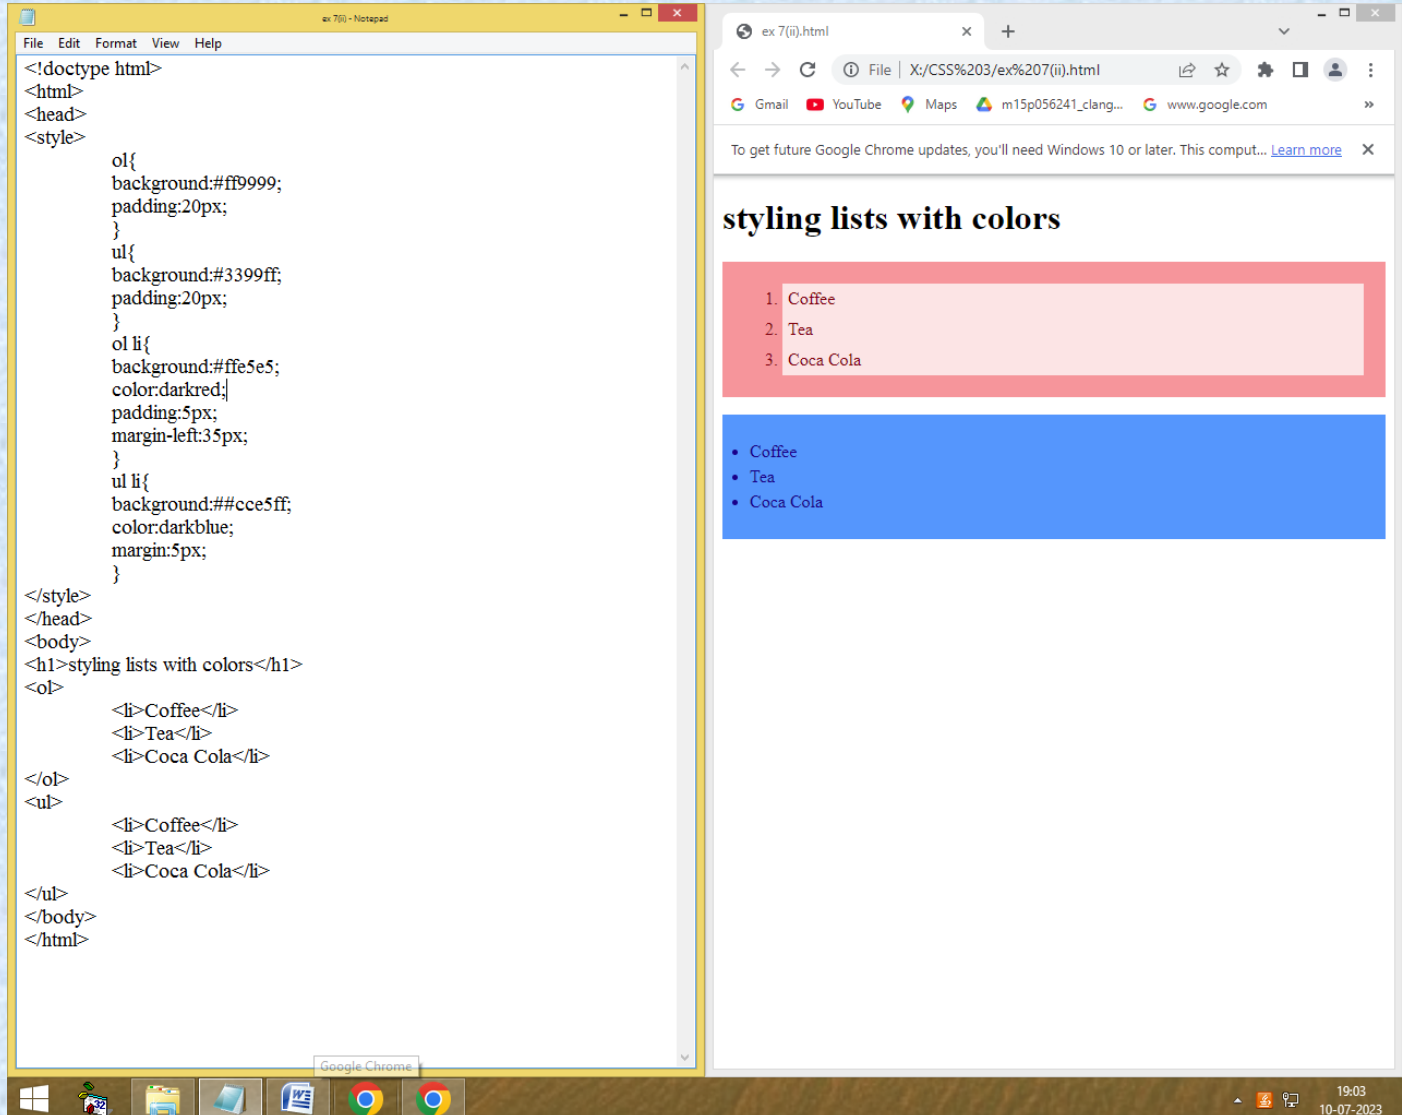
ex 7(ii) - Notepad

File Edit Format View Help

<!doctype html>
<html>
<head>
<style>
ol{
background:#ff9999;
padding:20px;
}
ul{
background:#3399ff;
padding:20px;
}
ol li{
background:#ffe5e5;
color:darkred;
padding:5px;
margin-left:35px;
}
ul li{
background:##cce5ff;
color:darkblue;
margin:5px;
}
</style>
</head>
<body>
<h1>styling lists with colors</h1>
<ol>
<li>Coffee</li>
<li>Tea</li>
<li>Coca Cola</li>
</ol>
<ul>
<li>Coffee</li>
<li>Tea</li>
<li>Coca Cola</li>
</ul>
</body>
</html>

ex 7(ii).html

File | X:/CSS%203/ex%207(ii).html

Gmail YouTube Maps m15p056241_clang... www.google.com

To get future Google Chrome updates, you'll need Windows 10 or later. This comput... Learn more

styling lists with colors

1. Coffee
2. Tea
3. Coca Cola

- Coffee
- Tea
- Coca Cola

Google Chrome

19:03
10-07-2023